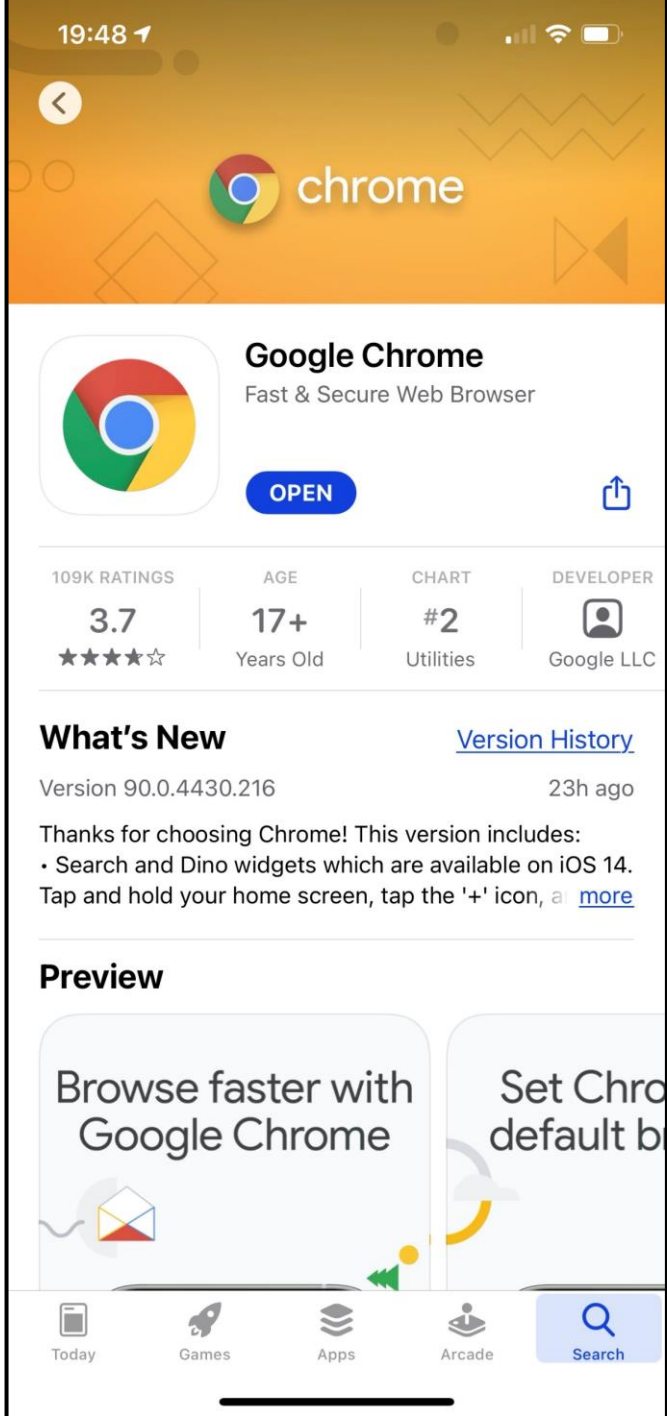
19:48

chrome

Google Chrome
Fast & Secure Web Browser

OPEN

| 109K RATINGS | AGE | CHART | DEVELOPER |
|---|---|---|---|
| 3.7 | 17+ | #2 | |
| ★★★★☆ | Years Old | Utilities | Google LLC |

What's New
Version History

Version 90.0.4430.216
23h ago

Thanks for choosing Chrome! This version includes:
• Search and Dino widgets which are available on iOS 14. Tap and hold your home screen, tap the '+' icon, a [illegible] more

Preview

Browse faster with Google Chrome

Set Chro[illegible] default b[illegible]

Today
Games
Apps
Arcade
Search